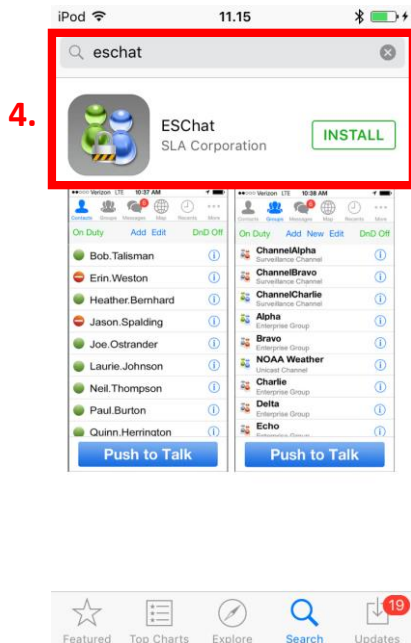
iPod 11.15

eschat

4.

ESChat
SLA Corporation
INSTALL

Verizon LTE 10:37 AM
Contacts Groups Messages Map Recents More
On Duty Add Edit DnD Off
Bob.Talisman
Erin.Weston
Heather.Bernhard
Jason.Spalding
Joe.Ostrander
Laurie.Johnson
Neil.Thompson
Paul.Burton
Quinn.Herrington
Push to Talk

Verizon LTE 10:38 AM
Contacts Groups Messages Map Recents More
On Duty Add New Edit DnD Off
ChannelAlpha
Surveillance Channel
ChannelBravo
Surveillance Channel
ChannelCharlie
Surveillance Channel
Alpha
Enterprise Group
Bravo
Enterprise Group
NOAA Weather
Unicast Channel
Charlie
Enterprise Group
Delta
Enterprise Group
Echo
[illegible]
Push to Talk

Featured Top Charts Explore Search Updates 19